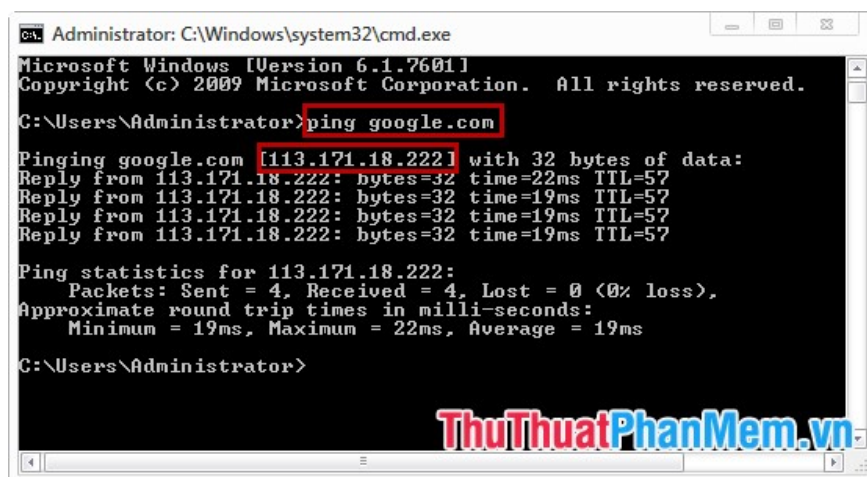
Administrator: C:\Windows\system32\cmd.exe

Microsoft Windows [Version 6.1.7601]
Copyright (c) 2009 Microsoft Corporation. All rights reserved.

C:\Users\Administrator>ping google.com

Pinging google.com [113.171.18.222] with 32 bytes of data:
Reply from 113.171.18.222: bytes=32 time=22ms TTL=57
Reply from 113.171.18.222: bytes=32 time=19ms TTL=57
Reply from 113.171.18.222: bytes=32 time=19ms TTL=57
Reply from 113.171.18.222: bytes=32 time=19ms TTL=57

Ping statistics for 113.171.18.222:
Packets: Sent = 4, Received = 4, Lost = 0 (0% loss),
Approximate round trip times in milli-seconds:
Minimum = 19ms, Maximum = 22ms, Average = 19ms

C:\Users\Administrator>

ThuThuatPhanMem.vn